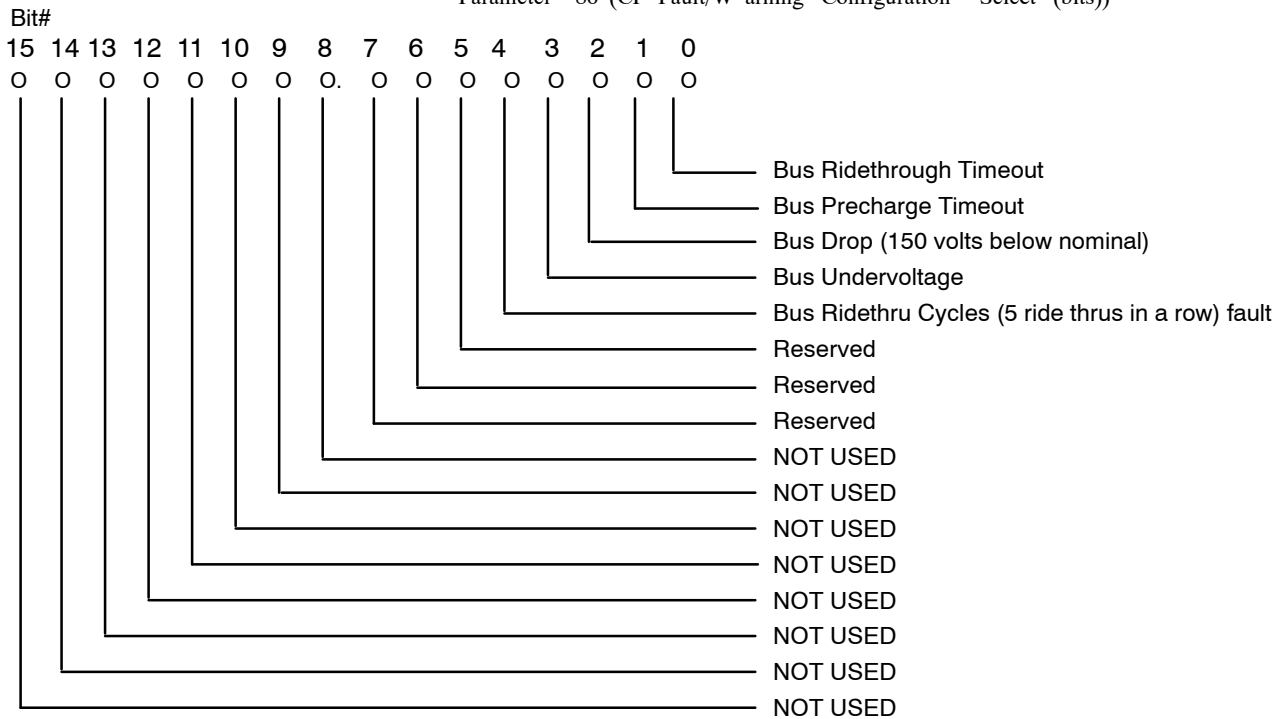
Parameter 88 (CP Fault/Warning Configuration Select (bits))

Bit#
15 14 13 12 11 10 9 8 7 6 5 4 3 2 1 0
O O O O O O O O. O O O O O O O O

Bus Ridethrough Timeout
Bus Precharge Timeout
Bus Drop (150 volts below nominal)
Bus Undervoltage
Bus Ridethru Cycles (5 ride thrus in a row) fault
Reserved
Reserved
Reserved
NOT USED
NOT USED
NOT USED
NOT USED
NOT USED
NOT USED
NOT USED
NOT USED